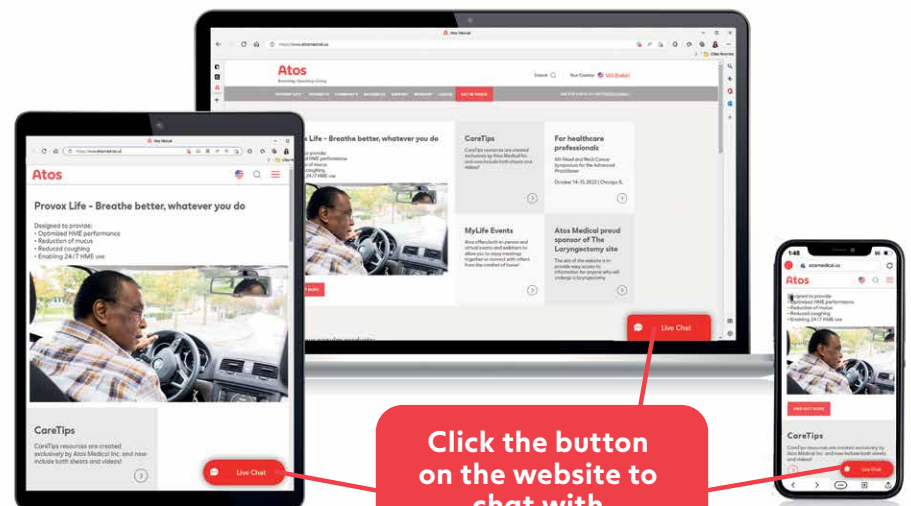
Atos

Provox Life - Breathe better, whatever you do

Designed to provide:
• Optimized HME performance
• Reduction of mucus
• Reduced coughing
• Enabling 24/7 HME use

CareTips

CareTips resources are created exclusively by Atos Medical Inc. and now include both sheets and videos!

Live Chat

Atos

x Life - Breathe better, whatever you do

CareTips

For healthcare professionals

MyLife Events

Atos Medical proud sponsor of The Laryngectomy site

Live Chat

Atos

CareTips

Live Chat

Click the button on the website to chat with